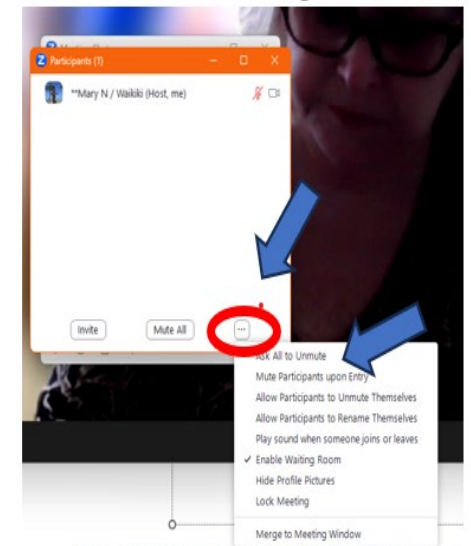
Participants (1)

**Mary N / Waikiki (Host, me)

Invite
Mute All
...

Ask All to Unmute
Mute Participants upon Entry
Allow Participants to Unmute Themselves
Allow Participants to Rename Themselves
Play sound when someone joins or leaves
✓ Enable Waiting Room
Hide Profile Pictures
Lock Meeting
Merge to Meeting Window